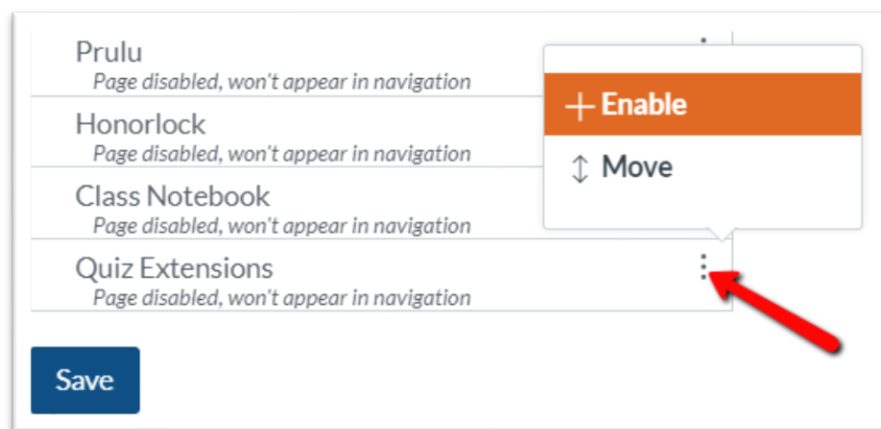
Prulu
Page disabled, won't appear in navigation

Honorlock
Page disabled, won't appear in navigation

Class Notebook
Page disabled, won't appear in navigation

Quiz Extensions
Page disabled, won't appear in navigation

+ Enable

↕ Move

Save